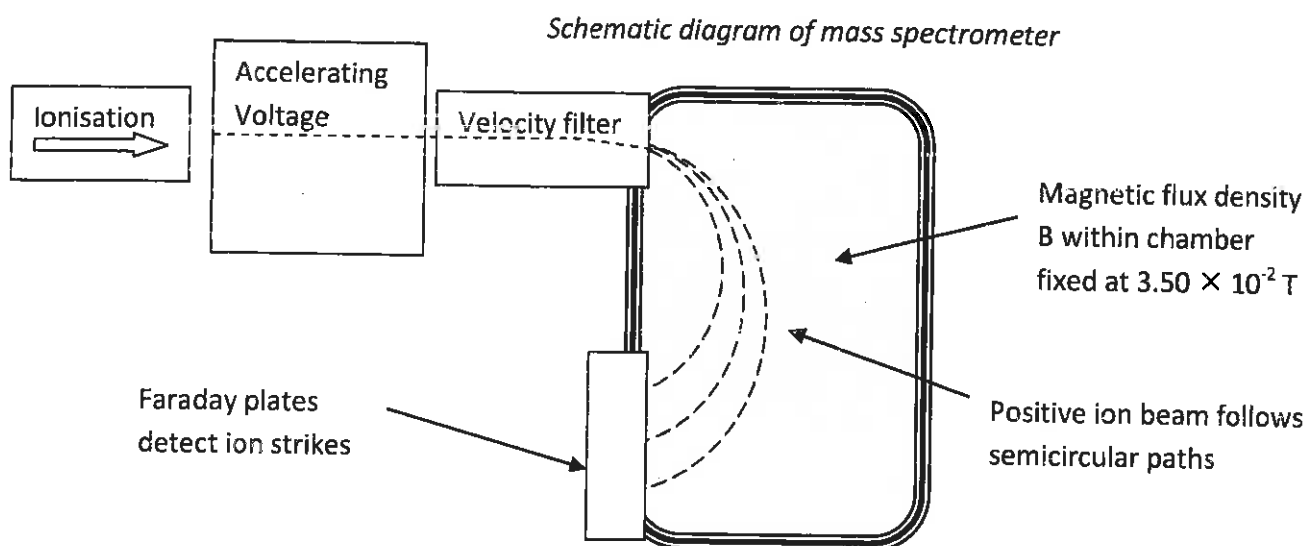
Schematic diagram of mass spectrometer

Ionisation

Accelerating Voltage

Velocity filter

Magnetic flux density B within chamber fixed at $3.50 \times 10^{-2}$ T

Positive ion beam follows semicircular paths

Faraday plates detect ion strikes